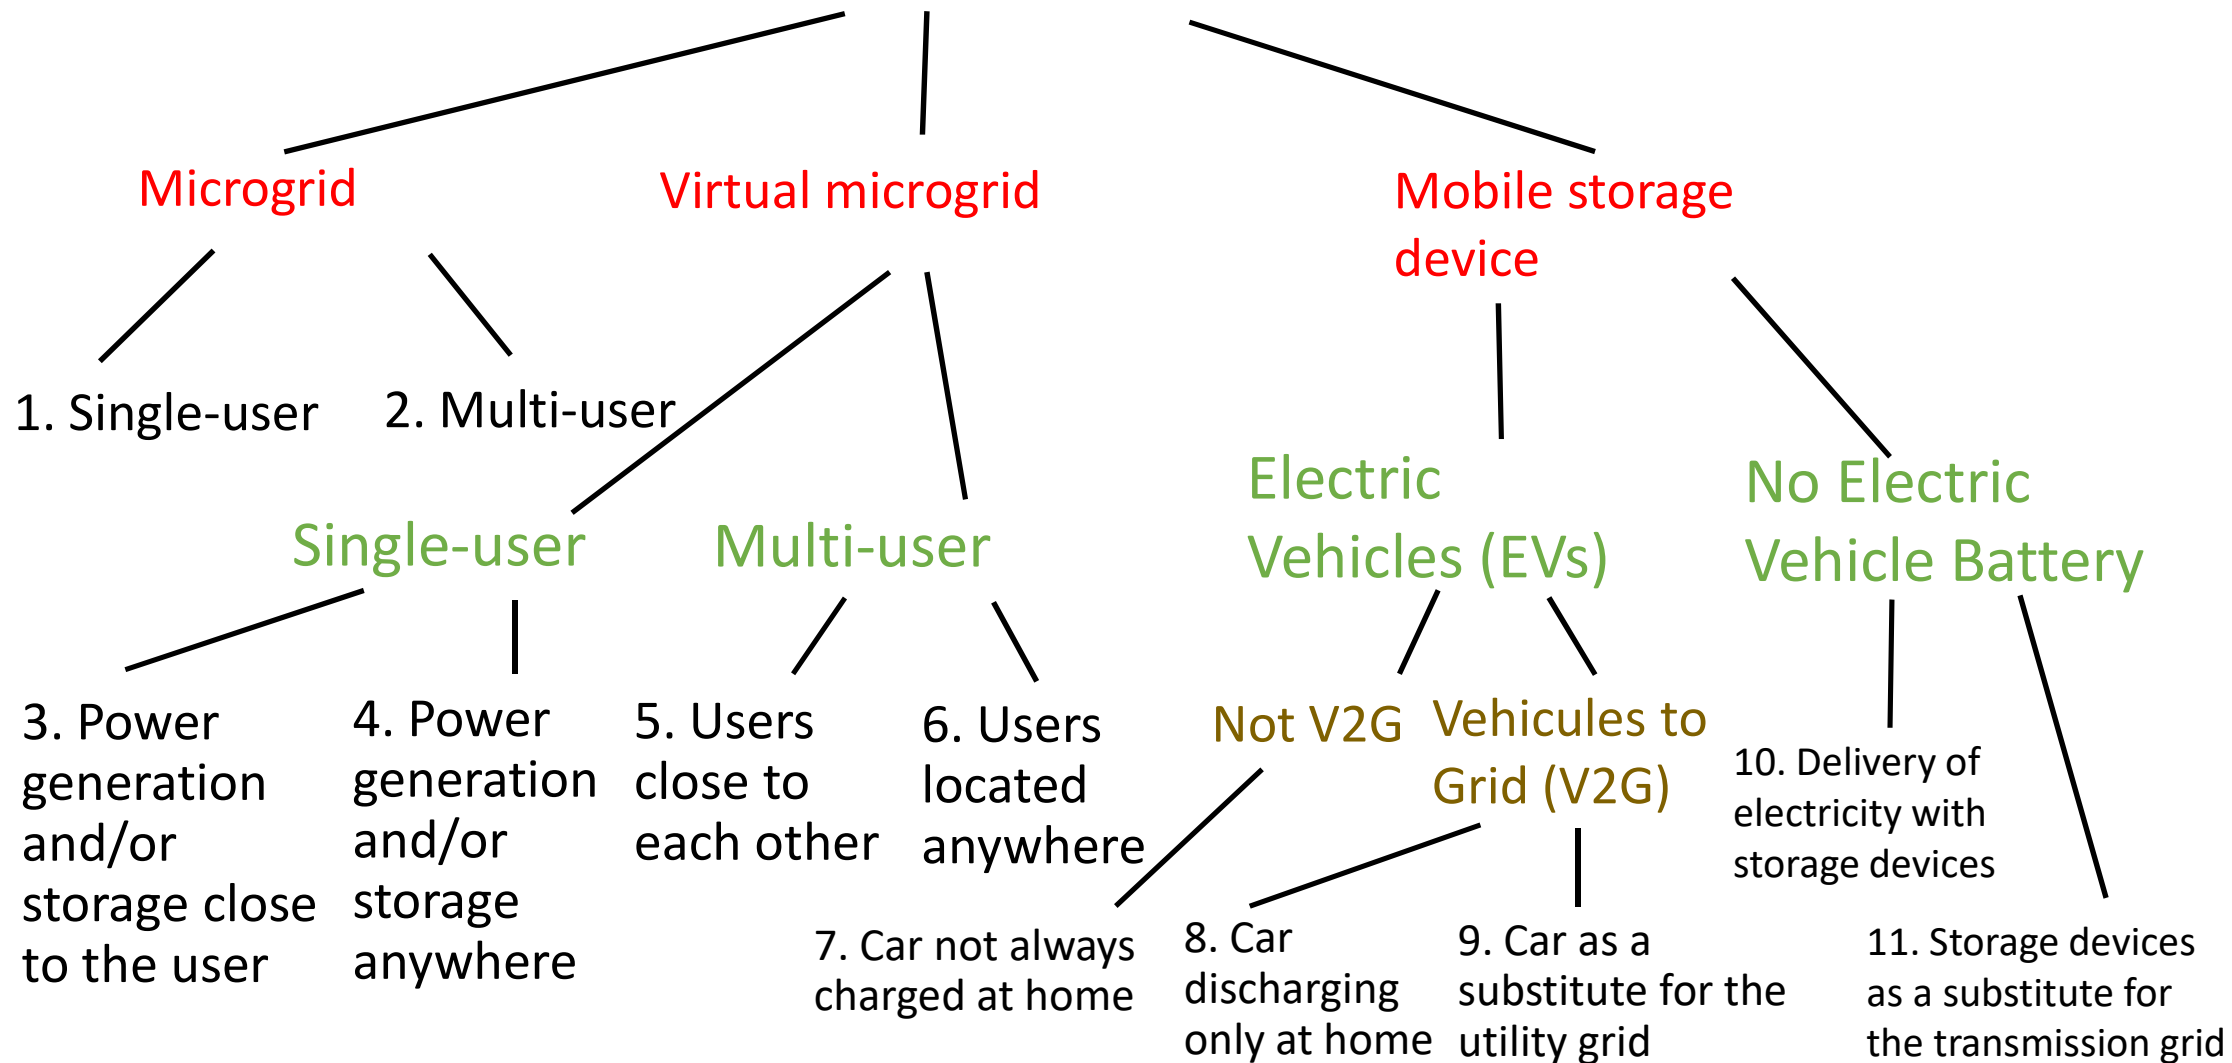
Microgrid

Virtual microgrid

Mobile storage device

1. Single-user

2. Multi-user

Single-user

Multi-user

Electric Vehicles (EVs)

No Electric Vehicle Battery

3. Power generation and/or storage close to the user

4. Power generation and/or storage anywhere

5. Users close to each other

6. Users located anywhere

Not V2G

Vehicules to Grid (V2G)

10. Delivery of electricity with storage devices

7. Car not always charged at home

8. Car discharging only at home

9. Car as a substitute for the utility grid

11. Storage devices as a substitute for the transmission grid